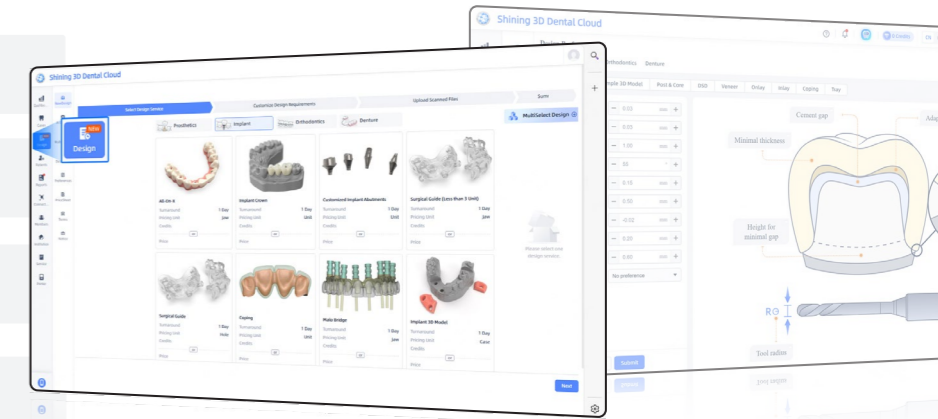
Shining 3D Dental Cloud

Orthodontics Denture

Simple 3D Model Post & Core OSO Veneer Onlay Inlay Coping Tray

0.03
0.05
1.00
60
0.10
0.05
-0.02
0.20
0.05
No preference

Submit

Cement gap
Minimal thickness
Height for minimal gap
Tool radius
R

Shining 3D Dental Cloud

Select Design Service
Customize Design Requirements
Upload Scanned Files
Sum

Design
New

Prosthetics Implant Orthodontics Denture

MultiSelect Design

All-On-X
Turnaround 1 Day
Pricing Unit Jaw
Credits

Implant Crown
Turnaround 1 Day
Pricing Unit Unit
Credits

Customized Implant Abutments
Turnaround 1 Day
Pricing Unit Unit
Credits

Surgical Guide (Less than 3 Unit)
Turnaround 1 Day
Pricing Unit Jaw
Credits

Please select one design service

Surgical Guide
Turnaround 1 Day
Pricing Unit Hole
Credits

Coping
Turnaround 1 Day
Pricing Unit Unit
Credits

Malo Bridge
Turnaround 1 Day
Pricing Unit Jaw
Credits

Implant 3D Model
Turnaround 1 Day
Pricing Unit Case
Credits

Price

Next